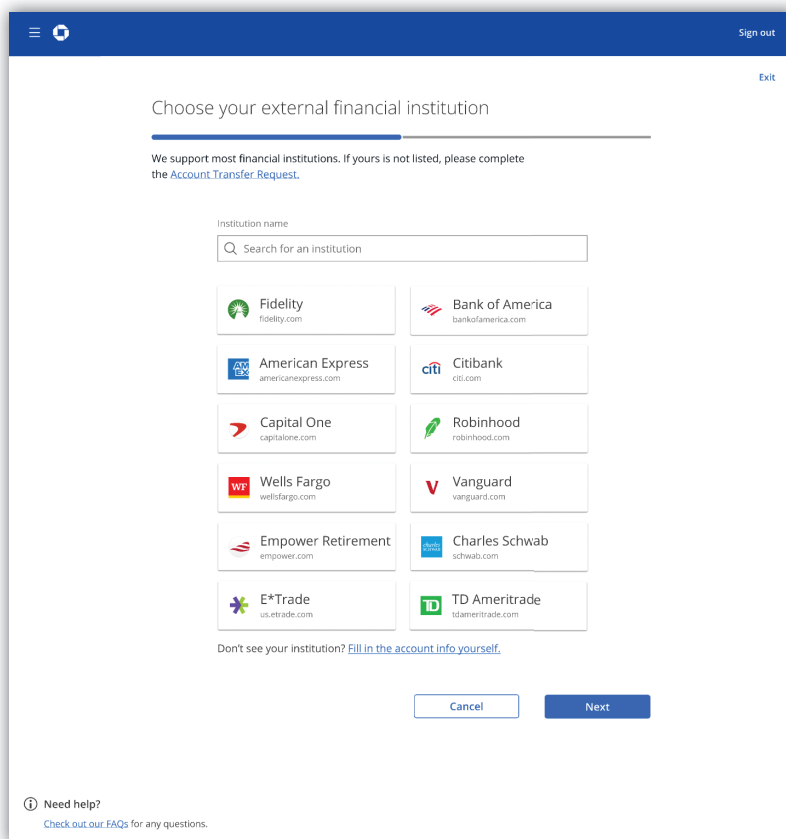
Sign out

Exit

Choose your external financial institution

We support most financial institutions. If yours is not listed, please complete the Account Transfer Request.

Institution name

Search for an institution

Fidelity
fidelity.com

Bank of America
bankofamerica.com

American Express
americanexpress.com

Citibank
citi.com

Capital One
capitalone.com

Robinhood
robinhood.com

Wells Fargo
wellsfargo.com

Vanguard
vanguard.com

Empower Retirement
empower.com

Charles Schwab
schwab.com

E*Trade
us.etrade.com

TD Ameritrade
tdameritrade.com

Don't see your institution? Fill in the account info yourself.

Cancel

Next

Need help?
Check out our FAQs for any questions.